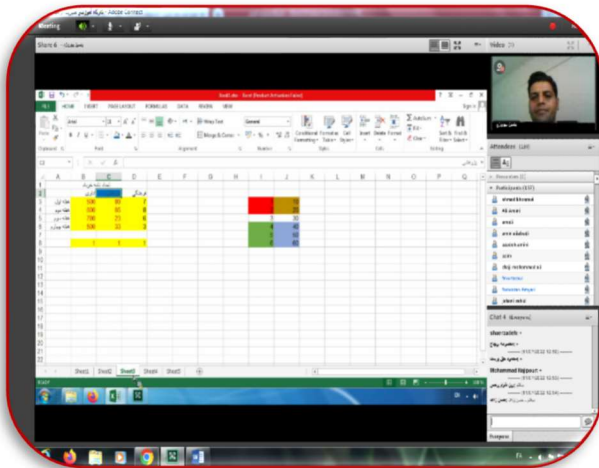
Meeting

Share 4

Video

Book1.xlsx - Excel (Product Activation Failed)

FILE HOME INSERT PAGE LAYOUT FORMULAS DATA REVIEW VIEW

Arial

Wrap Text

General

Merge & Center

Conditional Formatting

Format as Table

Cell Styles

Insert Delete Format

AutoSum

Fill

Clear

Sort & Filter

Find & Select

Clipboard Font Alignment Number Styles Cells Editing

A B C D E F G H I J K L M N O P Q

500 80 7
500 80 6
700 21 6
500 33 3

1 1 1

10
30
60
40
90

Sheet1 Sheet2 Sheet3 Sheet4 Sheet5

Attendees

Presenters

Participants

ahmad khosravi

Ali amini

amir

amir abdouli

amir khaleghi

amin

Chat

sharizaleh

Mohammad Hajipour

Everyone